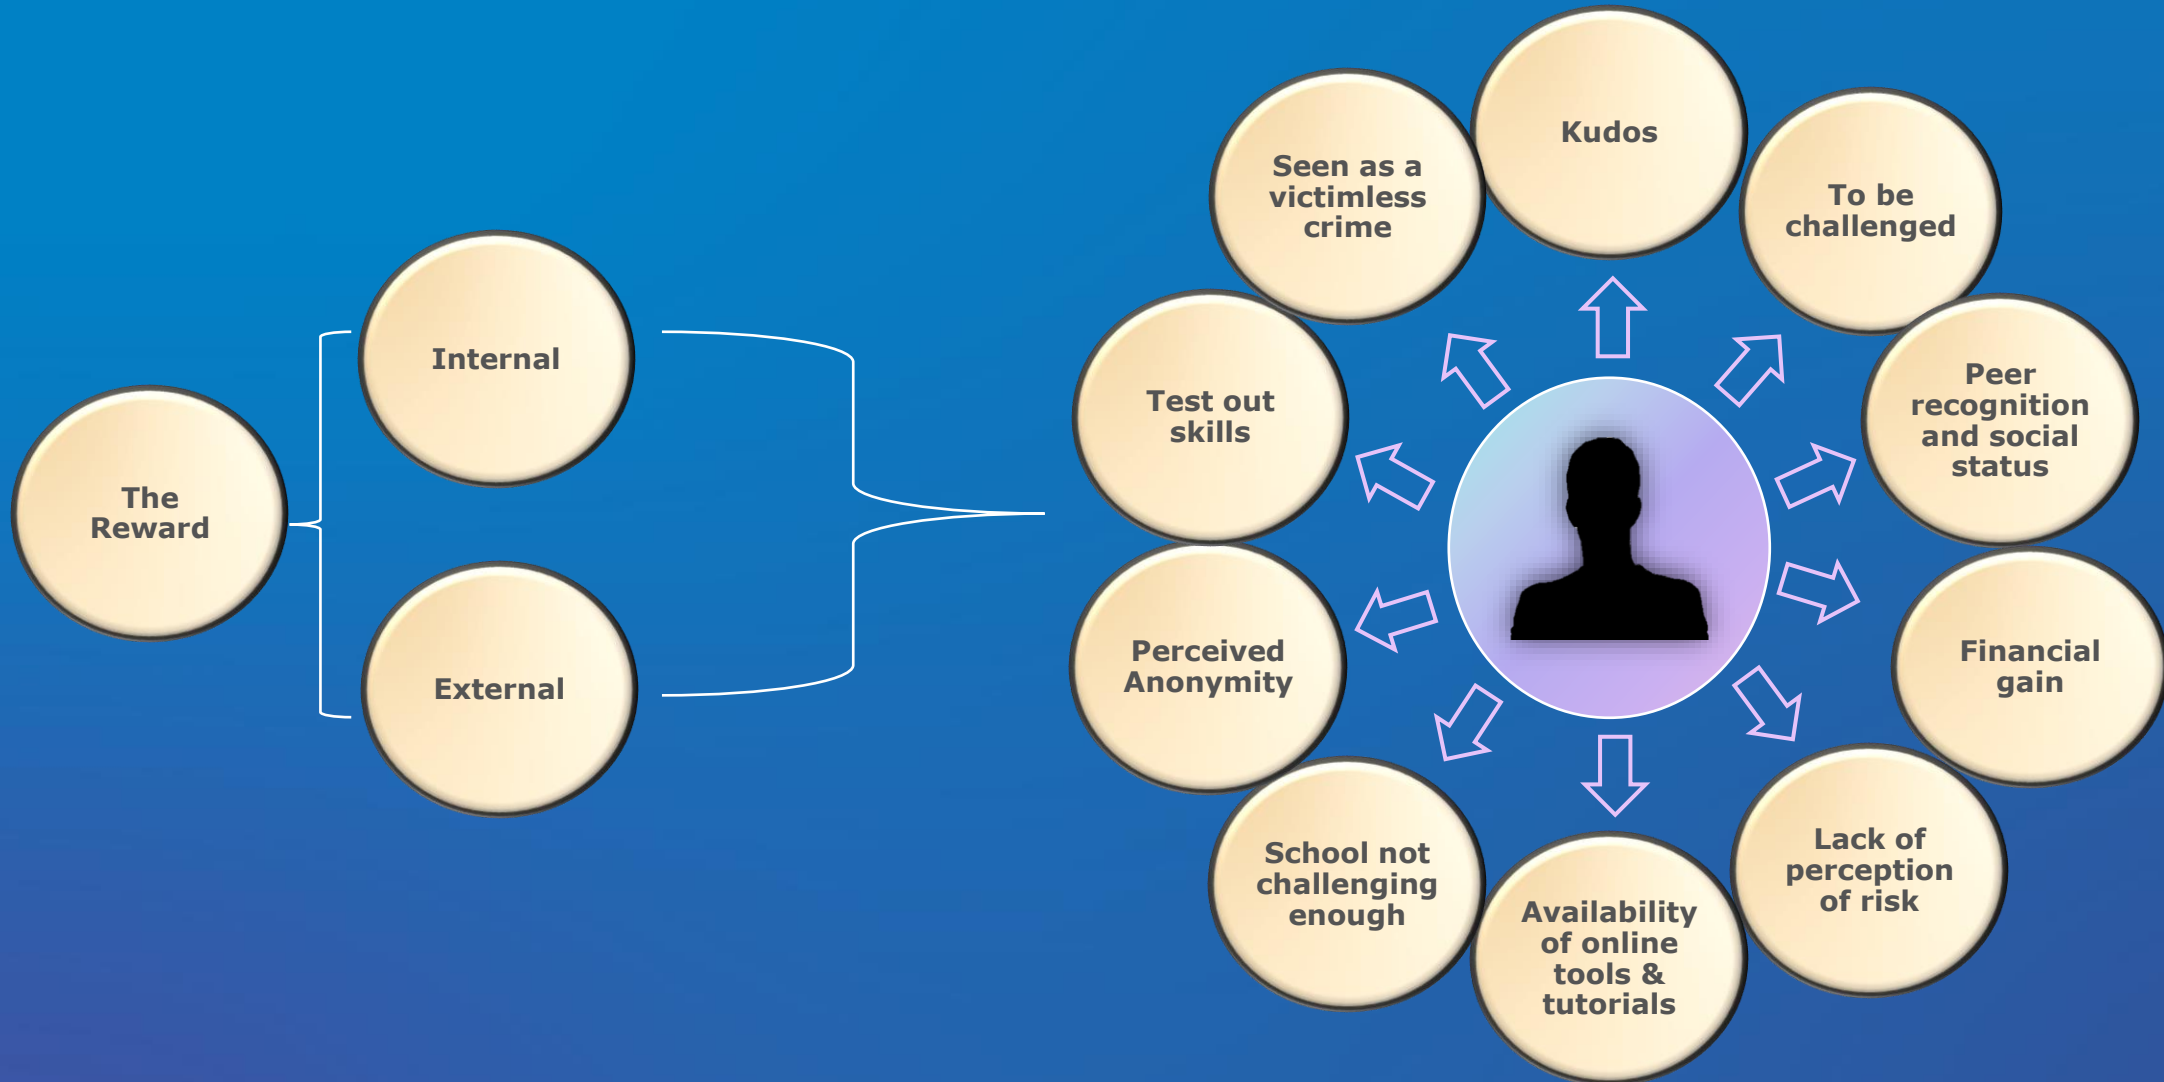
The Reward

Internal

External

Kudos

To be challenged

Peer recognition and social status

Financial gain

Lack of perception of risk

Availability of online tools & tutorials

School not challenging enough

Perceived Anonymity

Test out skills

Seen as a victimless crime